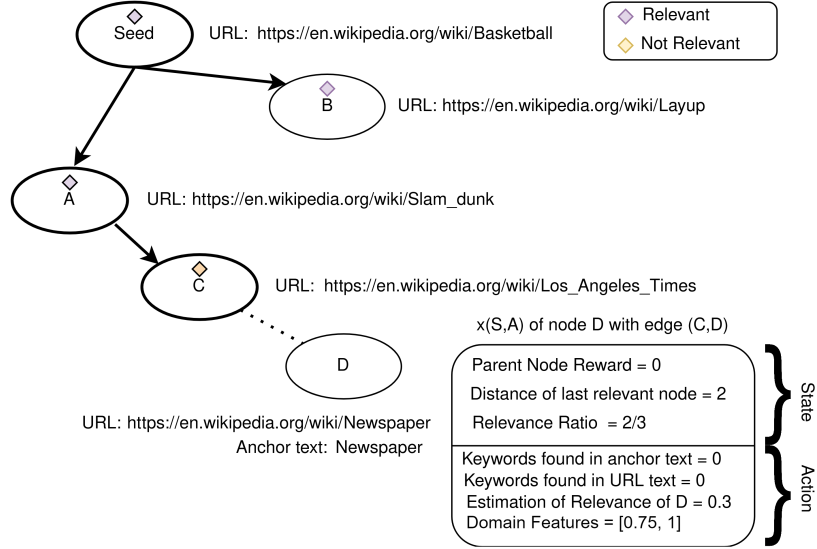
Relevant
Not Relevant

Seed
URL: https://en.wikipedia.org/wiki/Basketball

B
URL: https://en.wikipedia.org/wiki/Layup

A
URL: https://en.wikipedia.org/wiki/Slam_dunk

C
URL: https://en.wikipedia.org/wiki/Los_Angeles_Times

D
URL: https://en.wikipedia.org/wiki/Newspaper
Anchor text: Newspaper

x(S,A) of node D with edge (C,D)

Parent Node Reward = 0
Distance of last relevant node = 2
Relevance Ratio = 2/3

State

Keywords found in anchor text = 0
Keywords found in URL text = 0
Estimation of Relevance of D = 0.3
Domain Features = [0.75, 1]

Action